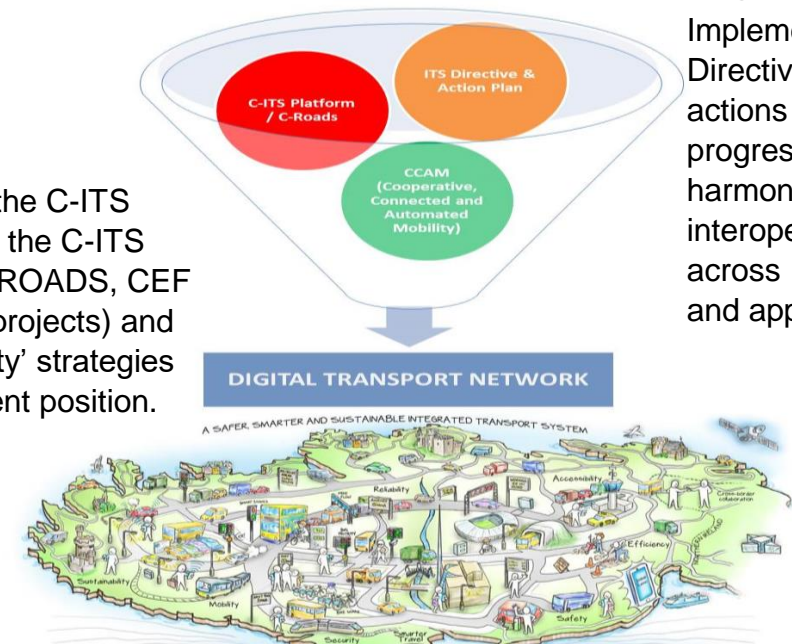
the C-ITS
the C-ITS
ROADS, CEF
projects) and
ty' strategies
ent position.

C-ITS Platform / C-Roads

ITS Directive & Action Plan

CCAM (Cooperative, Connected and Automated Mobility)

Impleme
Directiv
actions
progres
harmon
interope
across
and app

DIGITAL TRANSPORT NETWORK

A SAFER, SMARTER AND SUSTAINABLE INTEGRATED TRANSPORT SYSTEM

Reliability
Accessibility
Cross-border collaboration
Efficiency
Sustainability
Mobility
Safety
Security
Smarter Travel